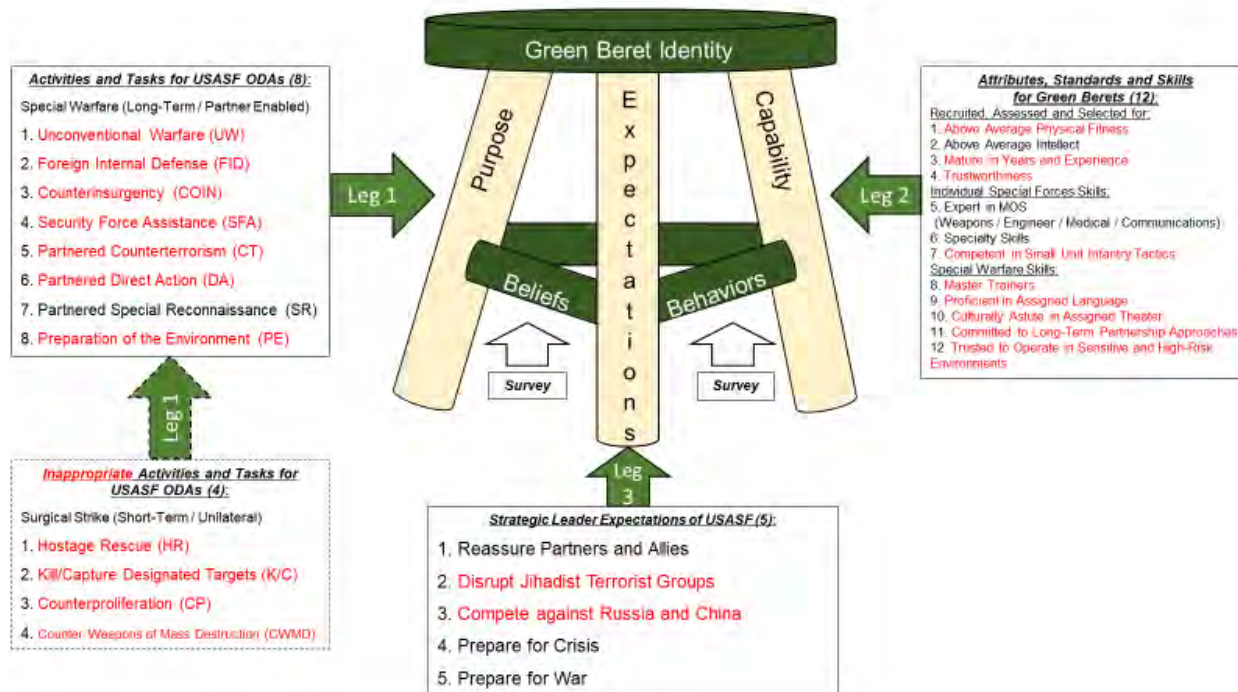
Green Beret Identity

Activities and Tasks for USASF ODAs (8):
Special Warfare (Long-Term / Partner Enabled)
1. Unconventional Warfare (UW)
2. Foreign Internal Defense (FID)
3. Counterinsurgency (COIN)
4. Security Force Assistance (SFA)
5. Partnered Counterterrorism (CT)
6. Partnered Direct Action (DA)
7. Partnered Special Reconnaissance (SR)
8. Preparation of the Environment (PE)

Leg 1

Purpose

Expectations

Capability

Beliefs

Behaviors

Survey

Survey

Leg 2

Attributes, Standards and Skills for Green Berets (12):
Recruited, Assessed and Selected for:
1. Above Average Physical Fitness
2. Above Average Intellect
3. Mature in Years and Experience
4. Trustworthiness
Individual Special Forces Skills:
5. Expert in MOS (Weapons / Engineer / Medical / Communications)
6. Specialty Skills
7. Competent in Small Unit Infantry Tactics
Special Warfare Skills:
8. Master Trainers
9. Proficient in Assigned Language
10. Culturally Astute in Assigned Theater
11. Committed to Long-Term Partnership Approaches
12. Trusted to Operate in Sensitive and High-Risk Environments

Leg 1

Inappropriate Activities and Tasks for USASF ODAs (4):
Surgical Strike (Short-Term / Unilateral)
1. Hostage Rescue (HR)
2. Kill/Capture Designated Targets (K/C)
3. Counterproliferation (CP)
4. Counter Weapons of Mass Destruction (CWMD)

Leg 3

Strategic Leader Expectations of USASF (5):
1. Reassure Partners and Allies
2. Disrupt Jihadist Terrorist Groups
3. Compete against Russia and China
4. Prepare for Crisis
5. Prepare for War